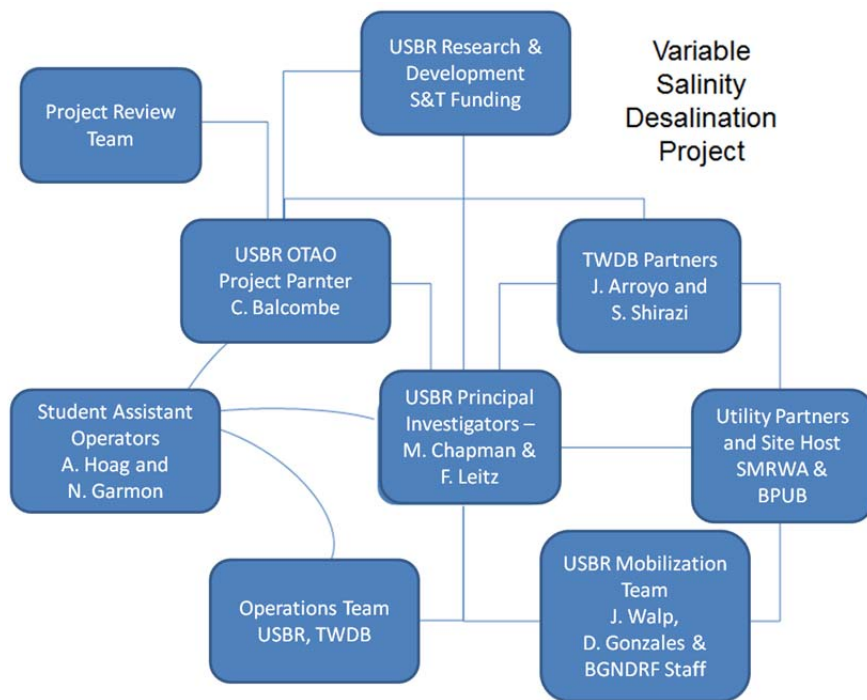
USBR Research & Development S&T Funding

Variable Salinity Desalination Project

Project Review Team

USBR OTAO Project Parnter C. Balcombe

TWDB Partners J. Arroyo and S. Shirazi

Student Assistant Operators A. Hoag and N. Garmon

USBR Principal Investigators – M. Chapman & F. Leitz

Utility Partners and Site Host SMRWA & BPUB

Operations Team USBR, TWDB

USBR Mobilization Team J. Walp, D. Gonzales & BGNDRF Staff